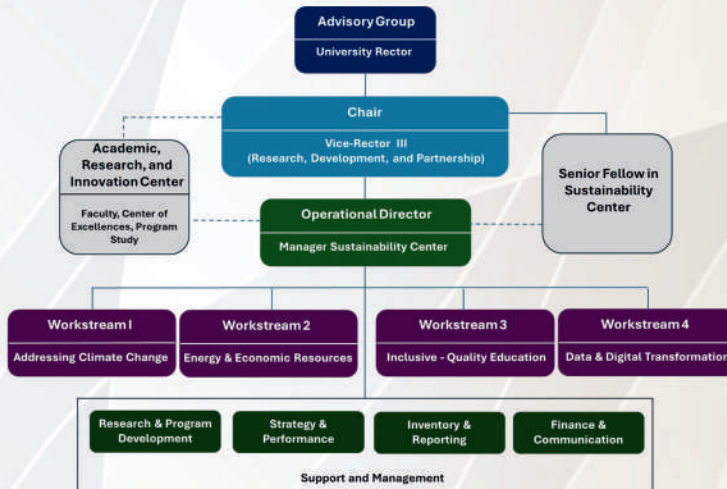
Advisory Group

University Rector

Chair

Vice-Rector III (Research, Development, and Partnership)

Academic, Research, and Innovation Center

Faculty, Center of Excellences, Program Study

Senior Fellow in Sustainability Center

Operational Director

Manager Sustainability Center

Workstream 1

Addressing Climate Change

Workstream 2

Energy & Economic Resources

Workstream 3

Inclusive - Quality Education

Workstream 4

Data & Digital Transformation

Research & Program Development

Strategy & Performance

Inventory & Reporting

Finance & Communication

Support and Management